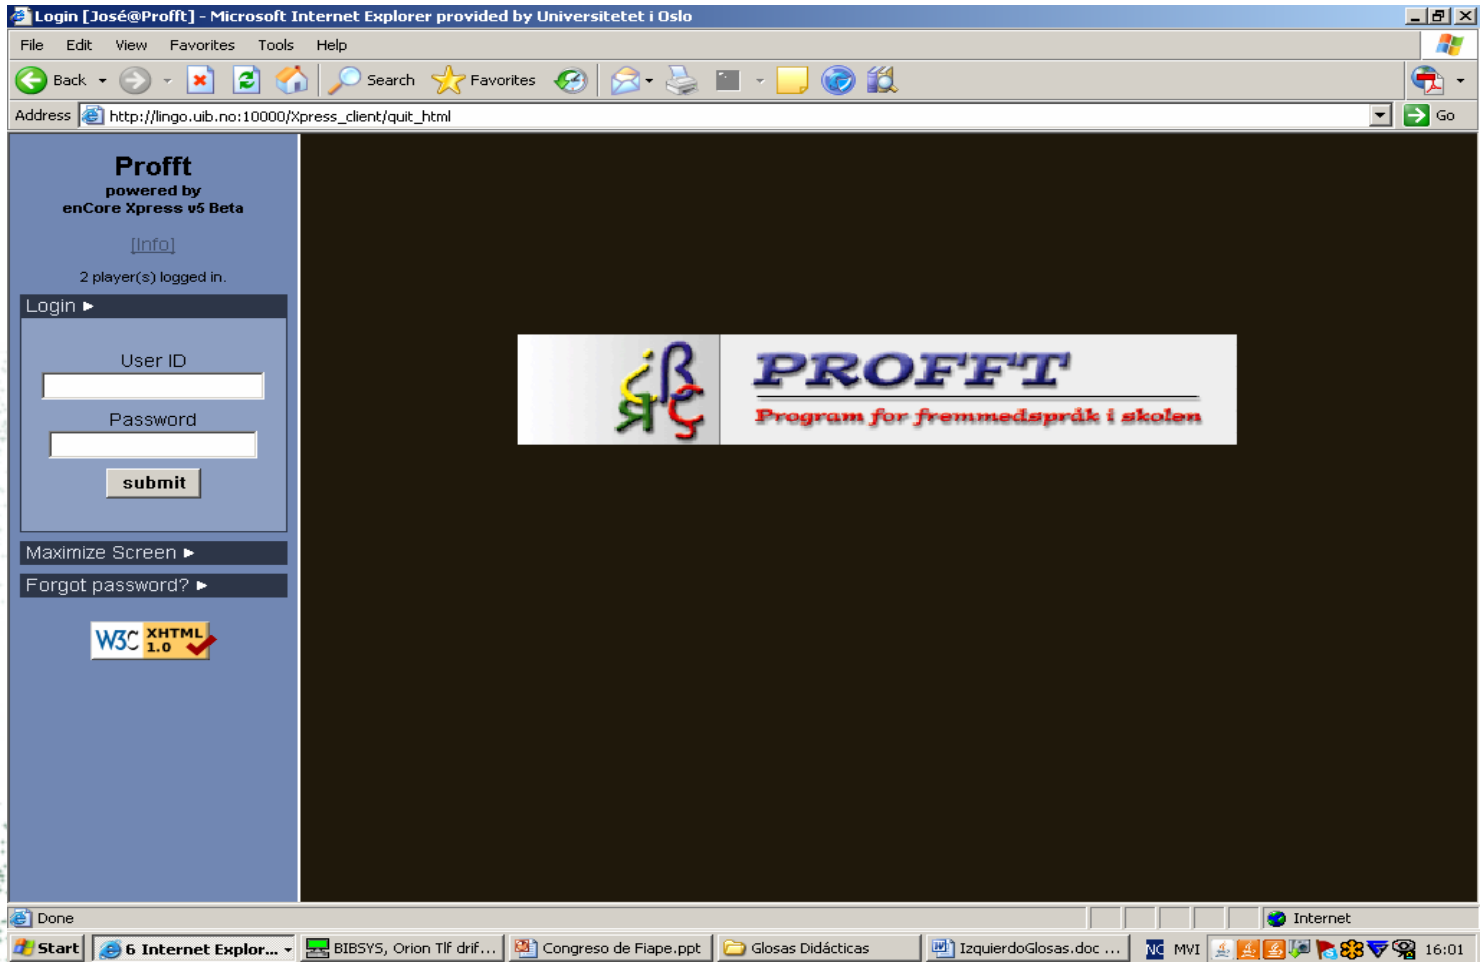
Login [José@Profft] - Microsoft Internet Explorer provided by Universitetet i Oslo

File Edit View Favorites Tools Help

Back Search Favorites

Address http://lingo.uib.no:10000/Xpress_client/quit_html Go

Profft
powered by
enCore Xpress v5 Beta

[Info]

2 player(s) logged in.

Login ▸

User ID

Password

submit

Maximize Screen ▸

Forgot password? ▸

W3C XHTML 1.0

¿ß
ЯÇ

PROFFT
Program for fremmedspråk i skolen

Done Internet

Start 6 Internet Explor... BIBSYS, Orion Tlf drif... Congreso de Fiape.ppt Glosas Didácticas IzquierdoGlosas.doc ... NC MVI 16:01